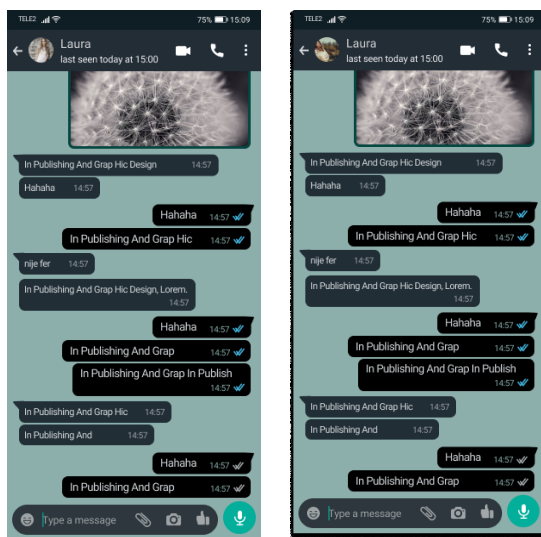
TELE2 75% 15:09
Laura
last seen today at 15:00

In Publishing And Grap Hic Design 14:57
Hahaha 14:57
Hahaha 14:57
In Publishing And Grap Hic 14:57
nije fer 14:57
In Publishing And Grap Hic Design, Lorem. 14:57
Hahaha 14:57
In Publishing And Grap 14:57
In Publishing And Grap In Publish 14:57
In Publishing And Grap Hic 14:57
In Publishing And 14:57
Hahaha 14:57
In Publishing And Grap 14:57
Type a message

TELE2 75% 15:09
Laura
last seen today at 15:00

In Publishing And Grap Hic Design 14:57
Hahaha 14:57
Hahaha 14:57
In Publishing And Grap Hic 14:57
nije fer 14:57
In Publishing And Grap Hic Design, Lorem. 14:57
Hahaha 14:57
In Publishing And Grap 14:57
In Publishing And Grap In Publish 14:57
In Publishing And Grap Hic 14:57
In Publishing And 14:57
Hahaha 14:57
In Publishing And Grap 14:57
Type a message